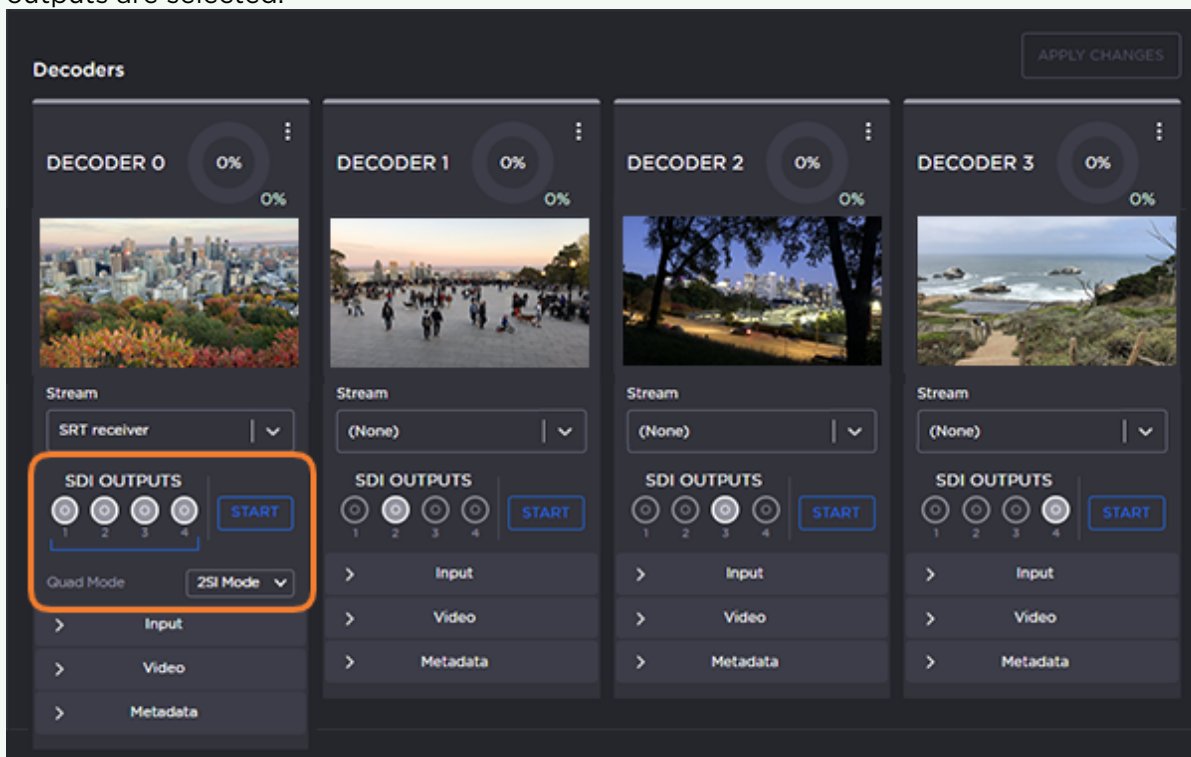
Decoders

APPLY CHANGES

DECODER 0
0%
0%
Stream
SRT receiver
SDI OUTPUTS
1 2 3 4
START
Quad Mode
2SI Mode
Input
Video
Metadata

DECODER 1
0%
0%
Stream
(None)
SDI OUTPUTS
1 2 3 4
START
Input
Video
Metadata

DECODER 2
0%
0%
Stream
(None)
SDI OUTPUTS
1 2 3 4
START
Input
Video
Metadata

DECODER 3
0%
0%
Stream
(None)
SDI OUTPUTS
1 2 3 4
START
Input
Video
Metadata